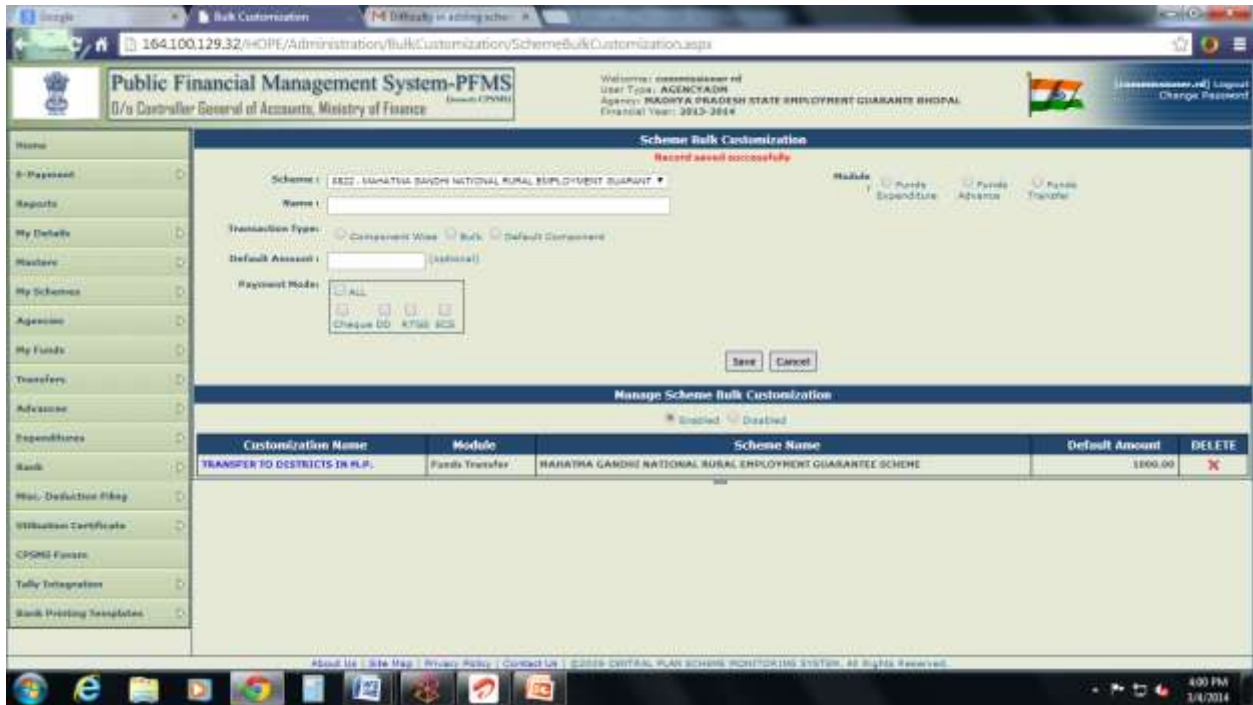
Google
Bulk Customization
Difficulty in adding sche

164.100.129.32/HOPE/Administration/BulkCustomization/SchemeBulkCustomization.aspx

Public Financial Management System-PFMS
O/o Controller General of Accounts, Ministry of Finance

Welcome: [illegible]
User Type: AGENCYADM
Agency: MADHYA PRADESH STATE EMPLOYMENT GUARANTE BHOPAL
Financial Year: 2013-2014

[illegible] Logout
Change Password

Home
E-Payment
Reports
My Details
Masters
My Schemes
Agencies
My Funds
Transfers
Advances
Expenditures
Bank
Misc. Deduction Filing
Utilisation Certificate
CPSMS Forum
Tally Integration
Bank Printing Templates

Scheme Bulk Customization
Record saved successfully

Scheme : 0822 - MAHATMA GANDHI NATIONAL RURAL EMPLOYMENT GUARANT
Module : Funds Expenditure  Funds Advance  Funds Transfer
Name :
Transaction Type: Component Wise  Bulk  Default Component
Default Amount : (optional)
Payment Mode: ALL
Cheque DD RTGS ECS

Save  Cancel

Manage Scheme Bulk Customization
Enabled  Disabled

| Customization Name | Module | Scheme Name | Default Amount | DELETE |
|---|---|---|---|---|
| TRANSFER TO DISTRICTS IN M.P. | Funds Transfer | MAHATMA GANDHI NATIONAL RURAL EMPLOYMENT GUARANTEE SCHEME | 1000.00 | X |

About Us | Site Map | Privacy Policy | Contact Us | ©2009 CENTRAL PLAN SCHEME MONITORING SYSTEM. All Rights Reserved.

4:00 PM
3/4/2014